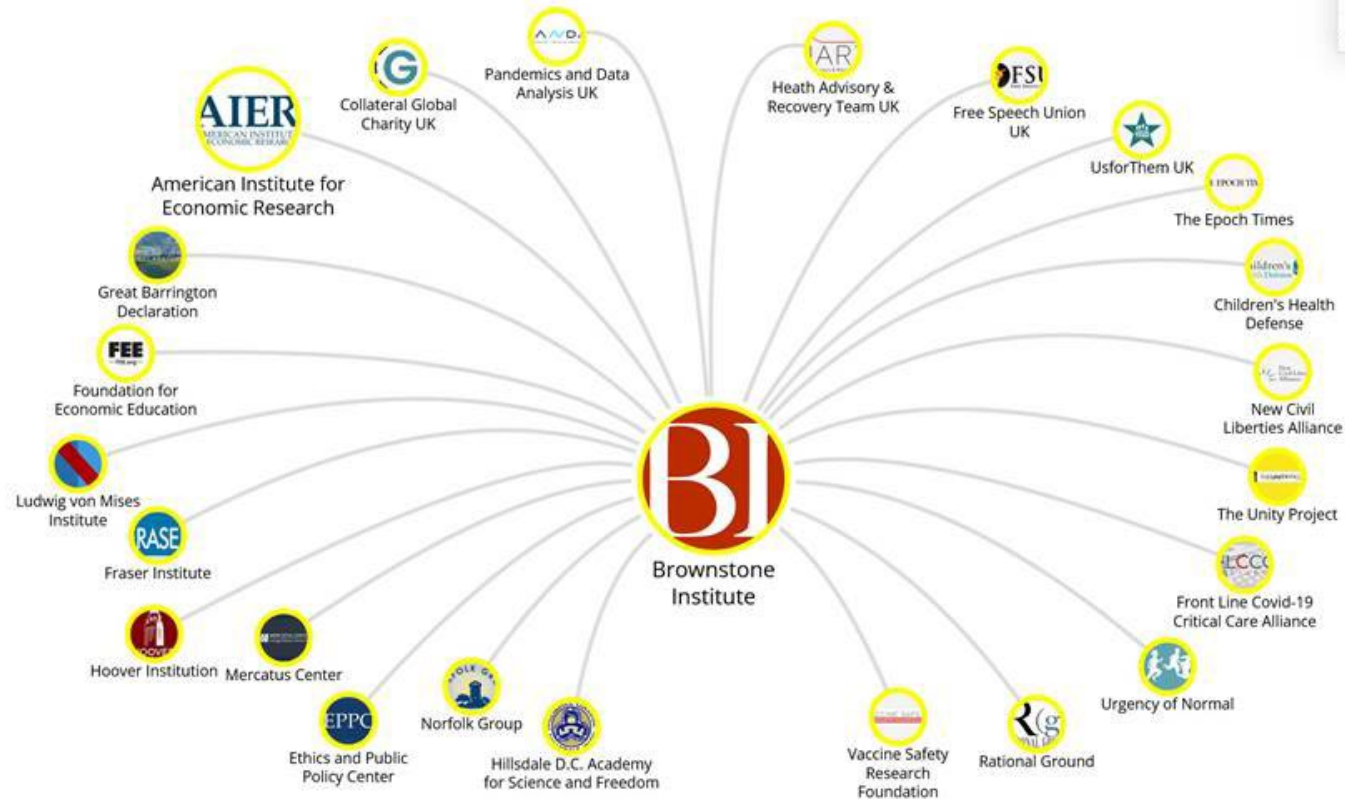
AIER
AMERICAN INSTITUTE
ECONOMIC RESEARCH
American Institute for Economic Research

G
Collateral Global Charity UK

PANDA
Pandemics and Data Analysis UK

HART
Heath Advisory & Recovery Team UK

FSU
Free Speech Union UK

UsforThem UK

THE EPOCH TIMES
The Epoch Times

Children's Health Defense
Children's Health Defense

New Civil Liberties Alliance
New Civil Liberties Alliance

The Unity Project

FLCCC
Front Line Covid-19 Critical Care Alliance

Urgency of Normal

RG
Rational Ground

Vaccine Safety Research Foundation

Great Barrington Declaration

FEE
Foundation for Economic Education

Ludwig von Mises Institute

FRASER
Fraser Institute

HOOVER
Hoover Institution

Mercatus Center

EPPC
Ethics and Public Policy Center

NORFOLK GROUP
Norfolk Group

Hillsdale D.C. Academy for Science and Freedom

BI
Brownstone Institute